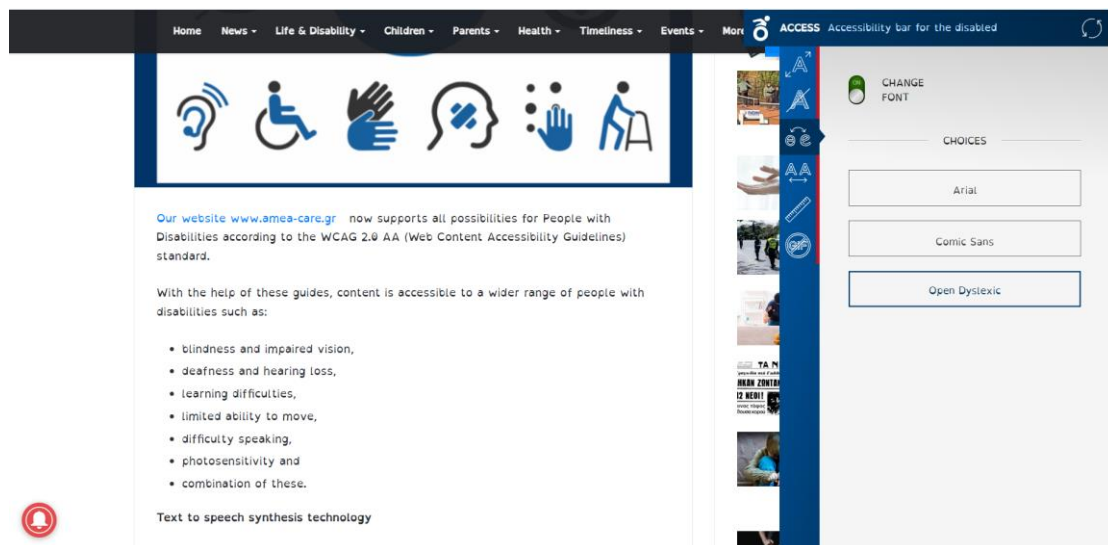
Home News Life & Disability Children Parents Health Timeliness Events More

ACCESS Accessibility bar for the disabled

CHANGE FONT

CHOICES

Arial

Comic Sans

Open Dyslexic

Our website www.amea-care.gr now supports all possibilities for People with Disabilities according to the WCAG 2.0 AA (Web Content Accessibility Guidelines) standard.

With the help of these guides, content is accessible to a wider range of people with disabilities such as:

- blindness and impaired vision,
- deafness and hearing loss,
- learning difficulties,
- limited ability to move,
- difficulty speaking,
- photosensitivity and
- combination of these.

Text to speech synthesis technology